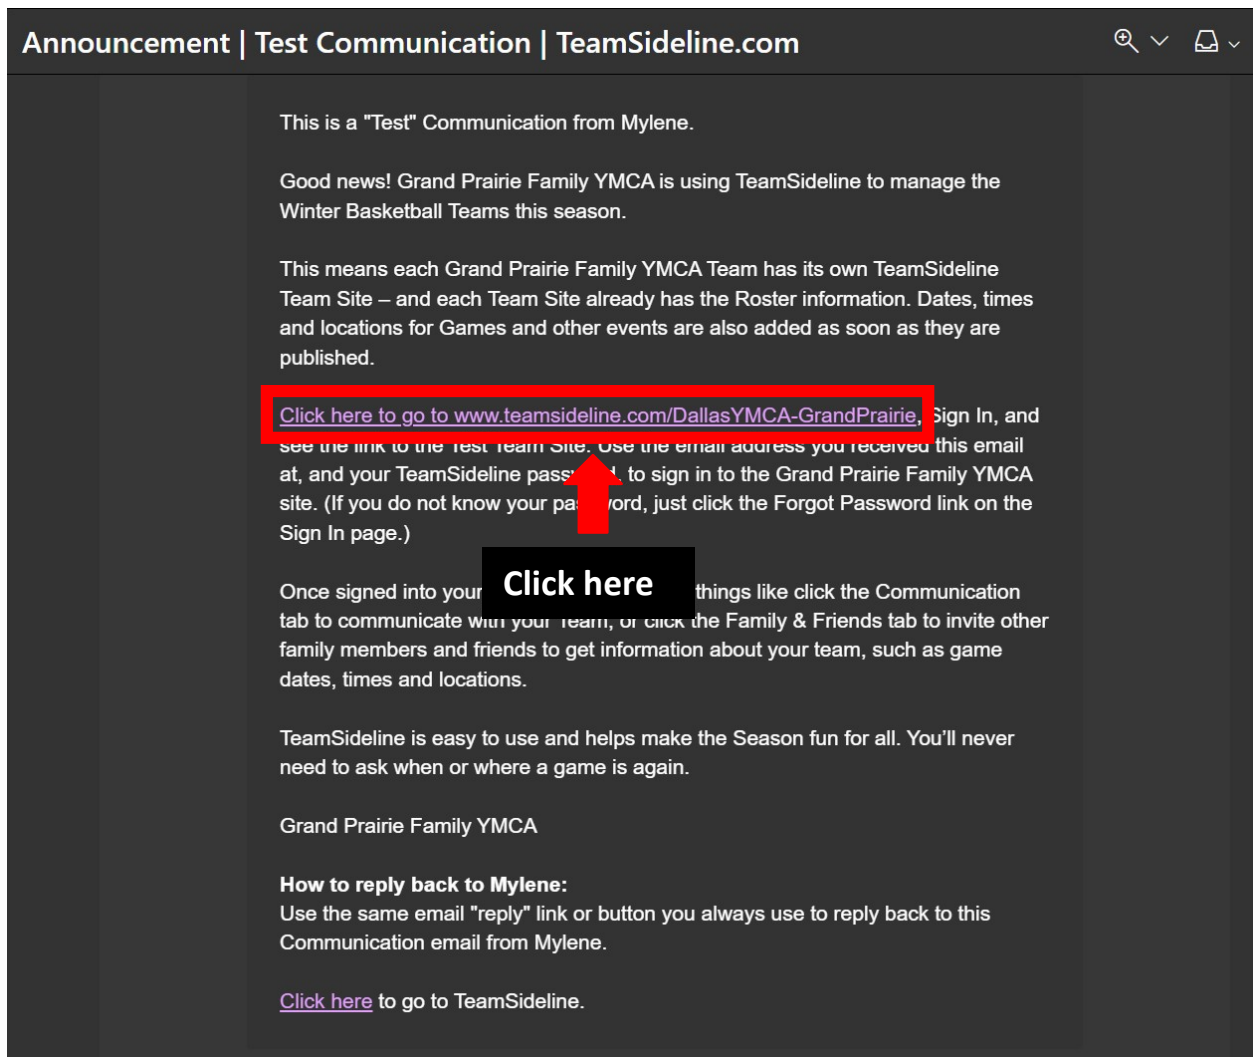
Announcement | Test Communication | TeamSideline.com

This is a "Test" Communication from Mylene.

Good news! Grand Prairie Family YMCA is using TeamSideline to manage the Winter Basketball Teams this season.

This means each Grand Prairie Family YMCA Team has its own TeamSideline Team Site – and each Team Site already has the Roster information. Dates, times and locations for Games and other events are also added as soon as they are published.

Click here to go to www.teamsideline.com/DallasYMCA-GrandPrairie, Sign In, and see the link to the Test Team Site. Use the email address you received this email at, and your TeamSideline pass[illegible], to sign in to the Grand Prairie Family YMCA site. (If you do not know your pa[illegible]word, just click the Forgot Password link on the Sign In page.)

Click here

Once signed into your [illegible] things like click the Communication tab to communicate with your Team, or click the Family & Friends tab to invite other family members and friends to get information about your team, such as game dates, times and locations.

TeamSideline is easy to use and helps make the Season fun for all. You'll never need to ask when or where a game is again.

Grand Prairie Family YMCA

**How to reply back to Mylene:**
Use the same email "reply" link or button you always use to reply back to this Communication email from Mylene.

Click here to go to TeamSideline.